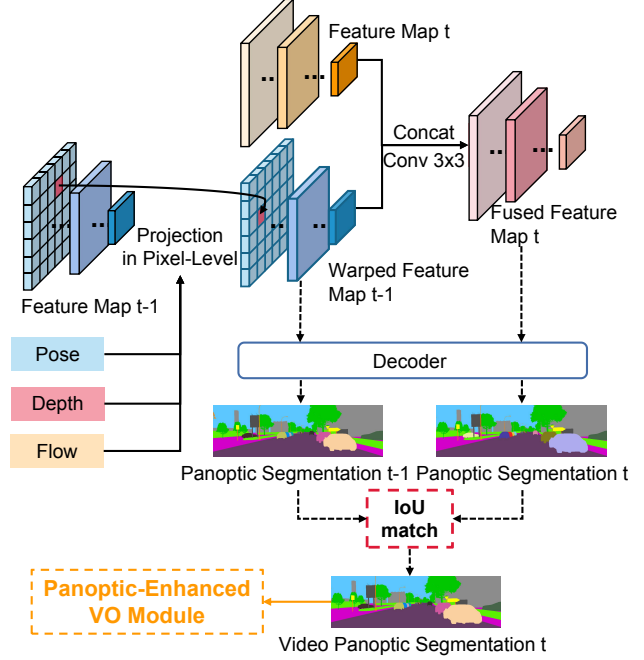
Feature Map t

Concat
Conv 3x3

Fused Feature
Map t

Projection
in Pixel-Level

Feature Map t-1

Warped Feature
Map t-1

Pose

Depth

Flow

Decoder

Panoptic Segmentation t-1

Panoptic Segmentation t

IoU
match

Panoptic-Enhanced
VO Module

Video Panoptic Segmentation t